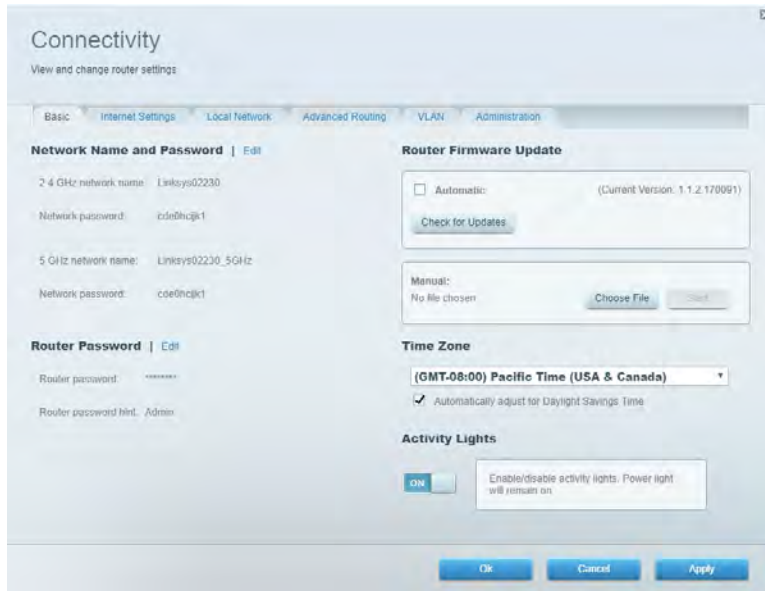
Connectivity

View and change router settings

Basic | Internet Settings | Local Network | Advanced Routing | VLAN | Administration

Network Name and Password | Edit

2.4 GHz network name: Linksys02230

Network password: cde0hcijk1

5 GHz network name: Linksys02230_5GHz

Network password: cde0hcijk1

Router Password | Edit

Router password: ••••••••

Router password hint: Admin

Router Firmware Update

Automatic (Current Version: 1.1.2.170091)

Check for Updates

Manual:
No file chosen

Choose File

Start

Time Zone

(GMT-08:00) Pacific Time (USA & Canada)

Automatically adjust for Daylight Savings Time

Activity Lights

ON

Enable/disable activity lights. Power light will remain on

Ok

Cancel

Apply